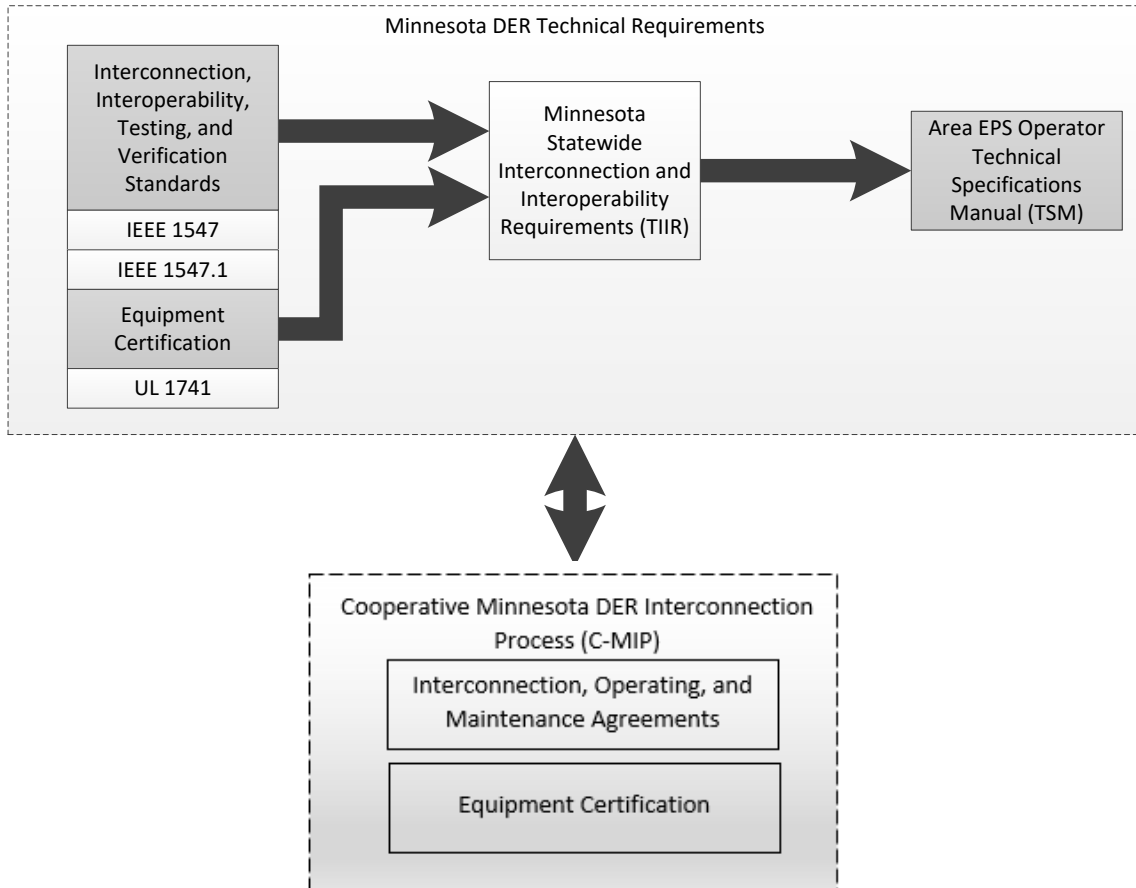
Minnesota DER Technical Requirements

Interconnection, Interoperability, Testing, and Verification Standards

IEEE 1547

IEEE 1547.1

Equipment Certification

UL 1741

Minnesota Statewide Interconnection and Interoperability Requirements (TIIR)

Area EPS Operator Technical Specifications Manual (TSM)

Cooperative Minnesota DER Interconnection Process (C-MIP)

Interconnection, Operating, and Maintenance Agreements

Equipment Certification